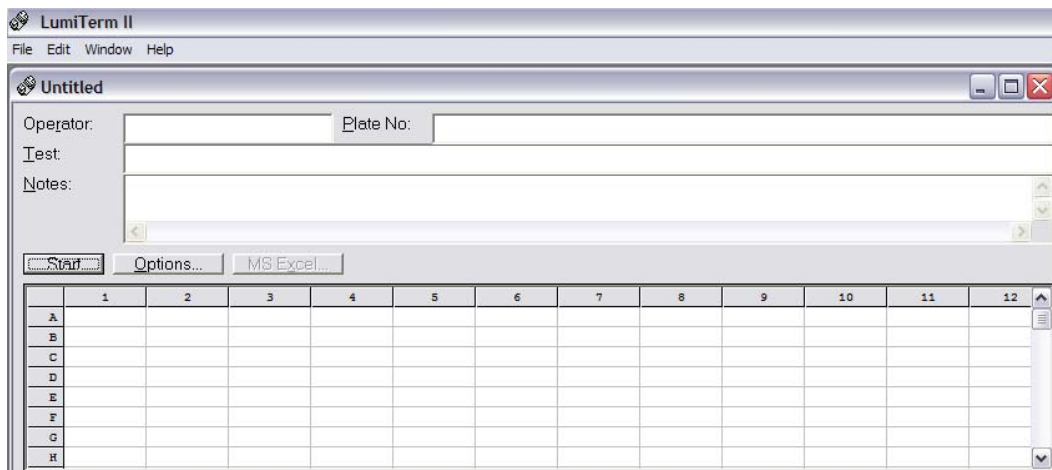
LumiTerm II

File Edit Window Help

Untitled

Operator:

Plate No:

Test:

Notes:

Start

Options...

MS Excel...

| | 1 | 2 | 3 | 4 | 5 | 6 | 7 | 8 | 9 | 10 | 11 | 12 |
|---|---|---|---|---|---|---|---|---|---|---|---|---|
| A | | | | | | | | | | | | |
| B | | | | | | | | | | | | |
| C | | | | | | | | | | | | |
| D | | | | | | | | | | | | |
| E | | | | | | | | | | | | |
| F | | | | | | | | | | | | |
| G | | | | | | | | | | | | |
| H | | | | | | | | | | | | |